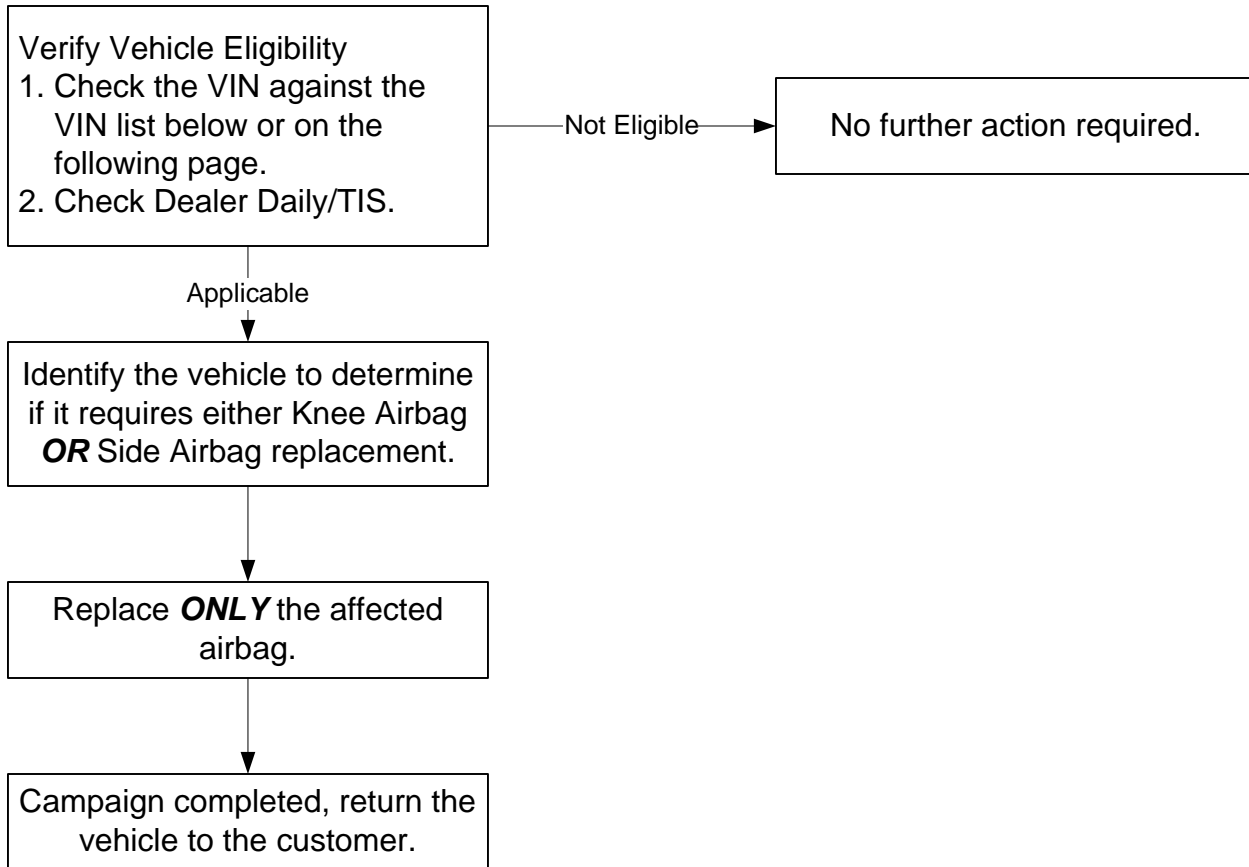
Verify Vehicle Eligibility
1. Check the VIN against the VIN list below or on the following page.
2. Check Dealer Daily/TIS.

Not Eligible

No further action required.

Applicable

Identify the vehicle to determine if it requires either Knee Airbag ***OR*** Side Airbag replacement.

Replace ***ONLY*** the affected airbag.

Campaign completed, return the vehicle to the customer.